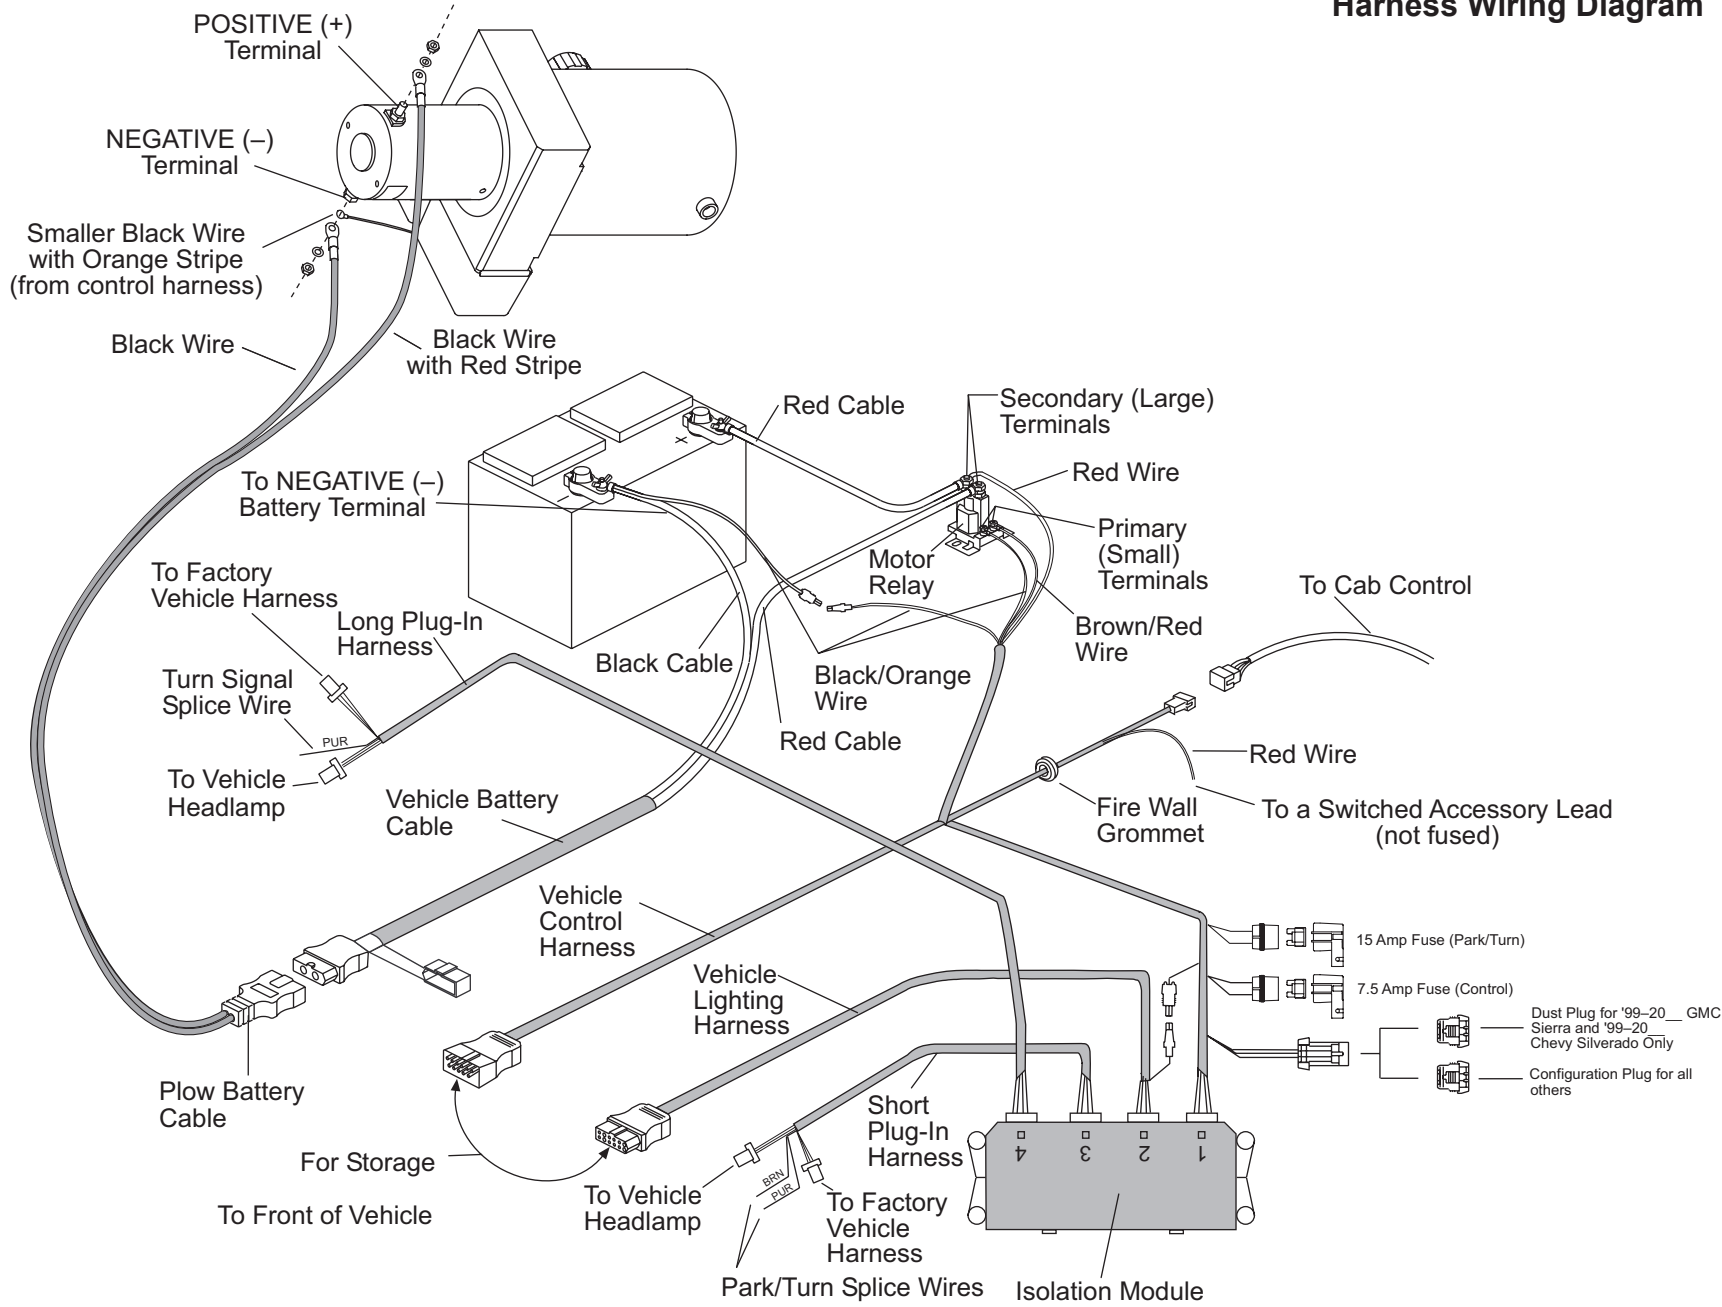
Harness Wiring Diagram

POSITIVE (+) Terminal

NEGATIVE (–) Terminal

Smaller Black Wire with Orange Stripe (from control harness)

Black Wire

Black Wire with Red Stripe

Red Cable

Secondary (Large) Terminals

Red Wire

To NEGATIVE (–) Battery Terminal

Primary (Small) Terminals

Motor Relay

To Factory Vehicle Harness

Long Plug-In Harness

To Cab Control

Brown/Red Wire

Black Cable

Black/Orange Wire

Turn Signal Splice Wire

PUR

To Vehicle Headlamp

Red Cable

Red Wire

Vehicle Battery Cable

Fire Wall Grommet

To a Switched Accessory Lead (not fused)

Vehicle Control Harness

15 Amp Fuse (Park/Turn)

Vehicle Lighting Harness

7.5 Amp Fuse (Control)

Dust Plug for '99–20__ GMC Sierra and '99–20__ Chevy Silverado Only

Configuration Plug for all others

Plow Battery Cable

Short Plug-In Harness

4 3 2 1

For Storage

To Front of Vehicle

To Vehicle Headlamp

BRN

PUR

To Factory Vehicle Harness

Park/Turn Splice Wires

Isolation Module